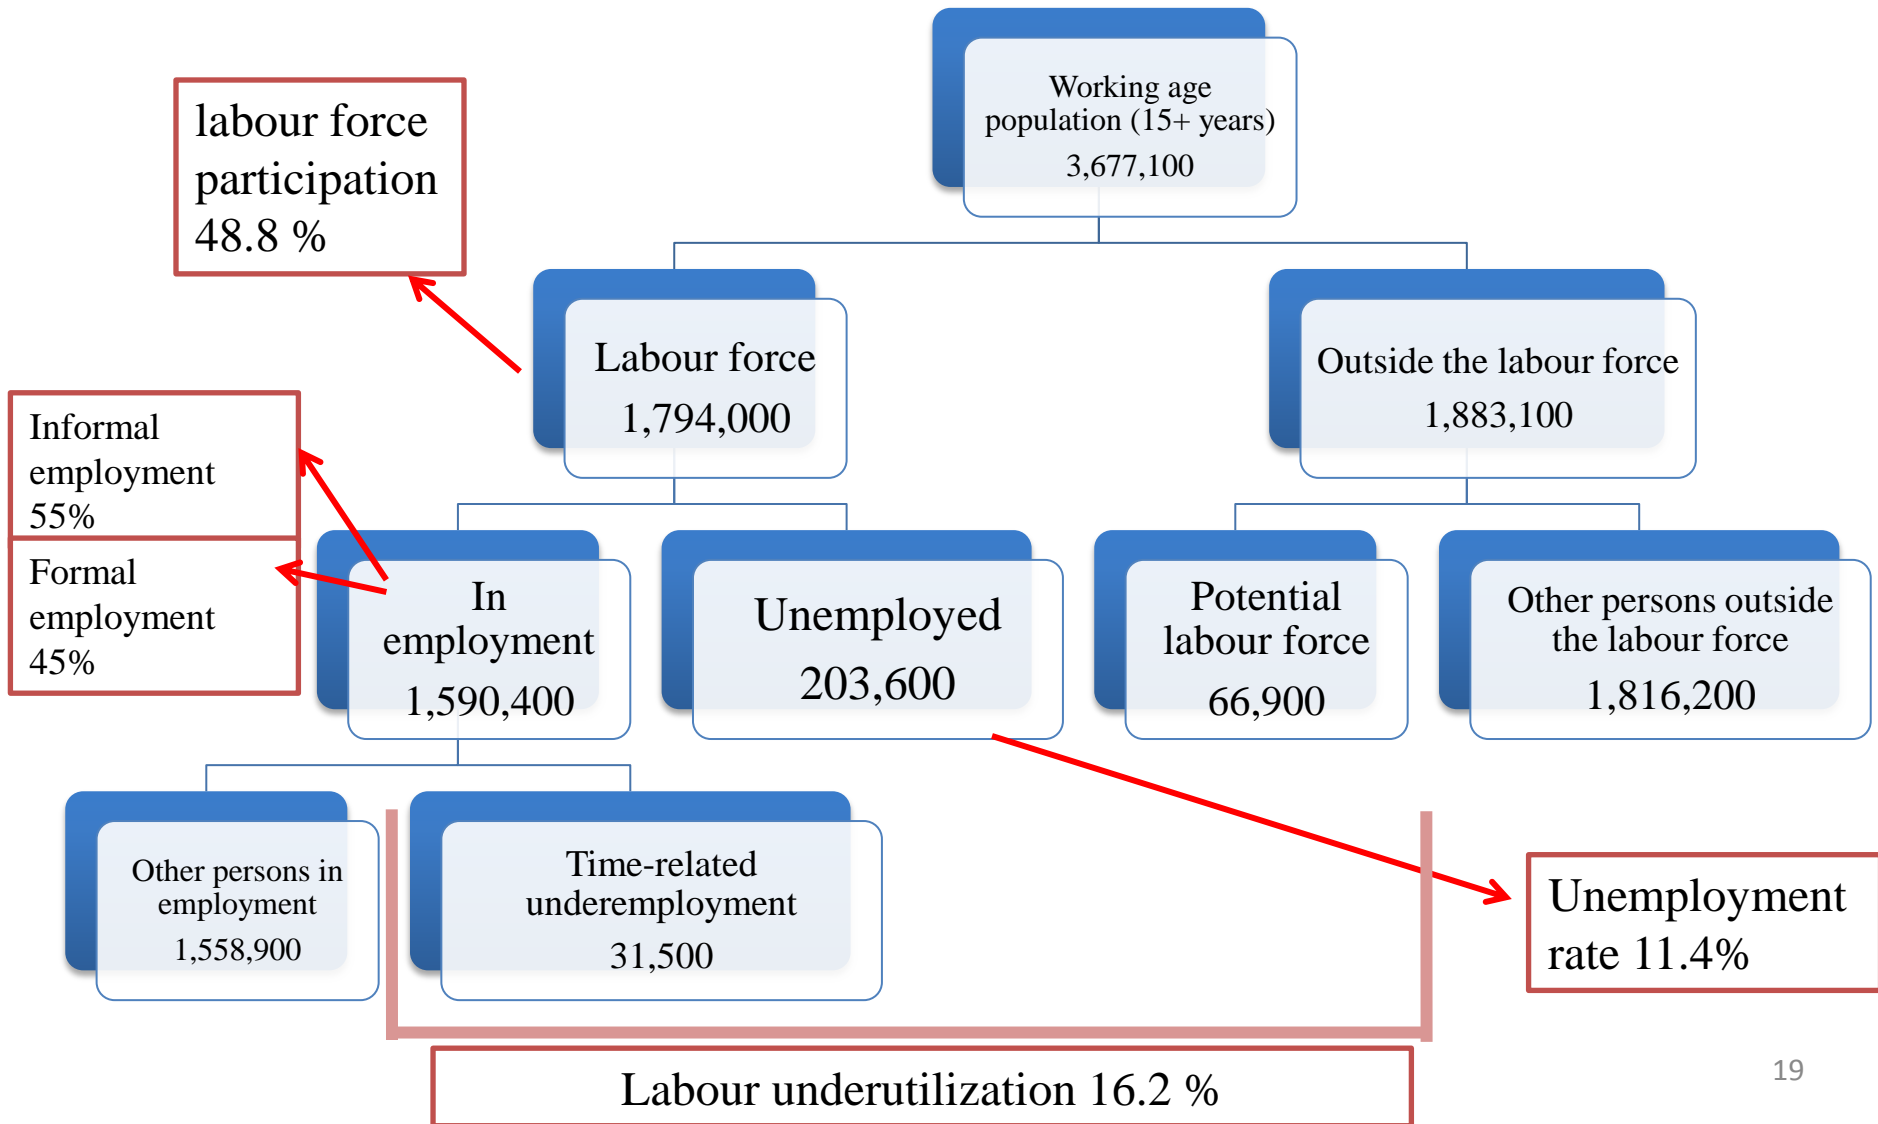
Working age population (15+ years)
3,677,100

labour force participation
48.8 %

Labour force
1,794,000

Outside the labour force
1,883,100

Informal employment
55%

Formal employment
45%

In employment
1,590,400

Unemployed
203,600

Potential labour force
66,900

Other persons outside the labour force
1,816,200

Other persons in employment
1,558,900

Time-related underemployment
31,500

Unemployment rate 11.4%

Labour underutilization 16.2 %

19